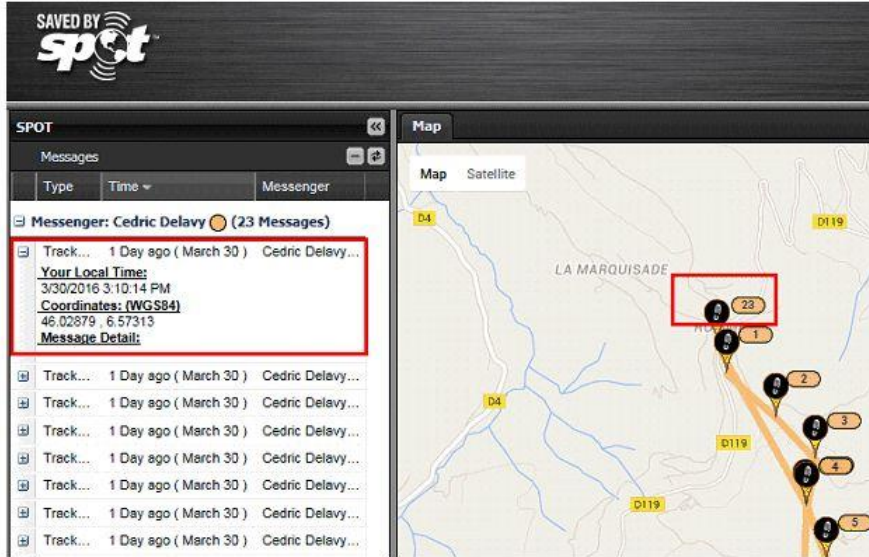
SAVED BY spot

SPOT

Messages

| Type | Time | Messenger |
|---|---|---|

Messenger: Cedric Delavy (23 Messages)

Track... 1 Day ago ( March 30 ) Cedric Delavy...
Your Local Time:
3/30/2016 3:10:14 PM
Coordinates: (WGS84)
46.02879 , 6.57313
Message Detail:

Track... 1 Day ago ( March 30 ) Cedric Delavy...
Track... 1 Day ago ( March 30 ) Cedric Delavy...
Track... 1 Day ago ( March 30 ) Cedric Delavy...
Track... 1 Day ago ( March 30 ) Cedric Delavy...
Track... 1 Day ago ( March 30 ) Cedric Delavy...
Track... 1 Day ago ( March 30 ) Cedric Delavy...
Track... 1 Day ago ( March 30 ) Cedric Delavy...

Map

Map Satellite

D4
D119
LA MARQUISADE
23
1
2
3
4
5
D4
D119
D119